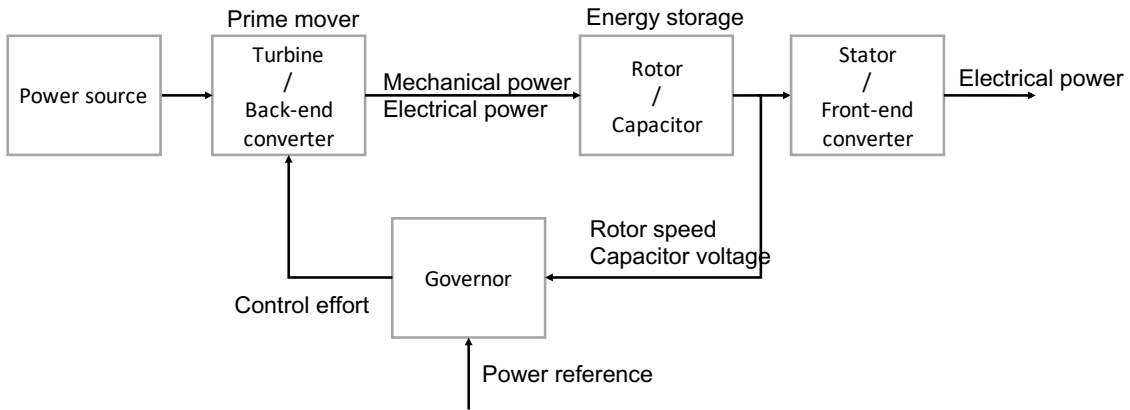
Prime mover

Energy storage

Power source

Turbine
/
Back-end converter

Mechanical power
Electrical power

Rotor
/
Capacitor

Stator
/
Front-end converter

Electrical power

Rotor speed
Capacitor voltage

Governor

Control effort

Power reference